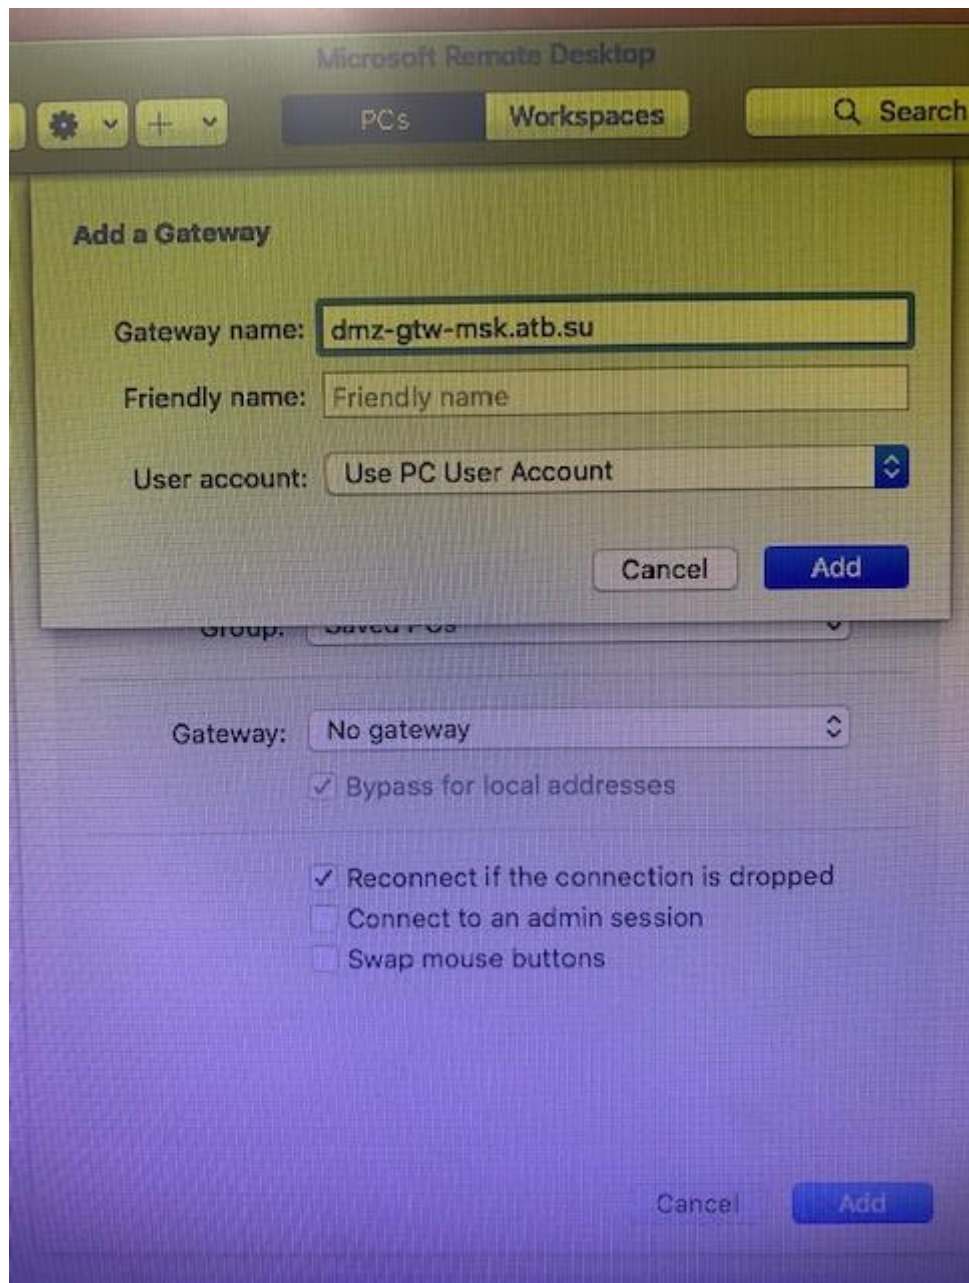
Microsoft Remote Desktop

PCs Workspaces Search

Add a Gateway

Gateway name: dmz-gtw-msk.atb.su

Friendly name: Friendly name

User account: Use PC User Account

Cancel Add

Group: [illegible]

Gateway: No gateway

Bypass for local addresses

Reconnect if the connection is dropped

Connect to an admin session

Swap mouse buttons

Cancel Add